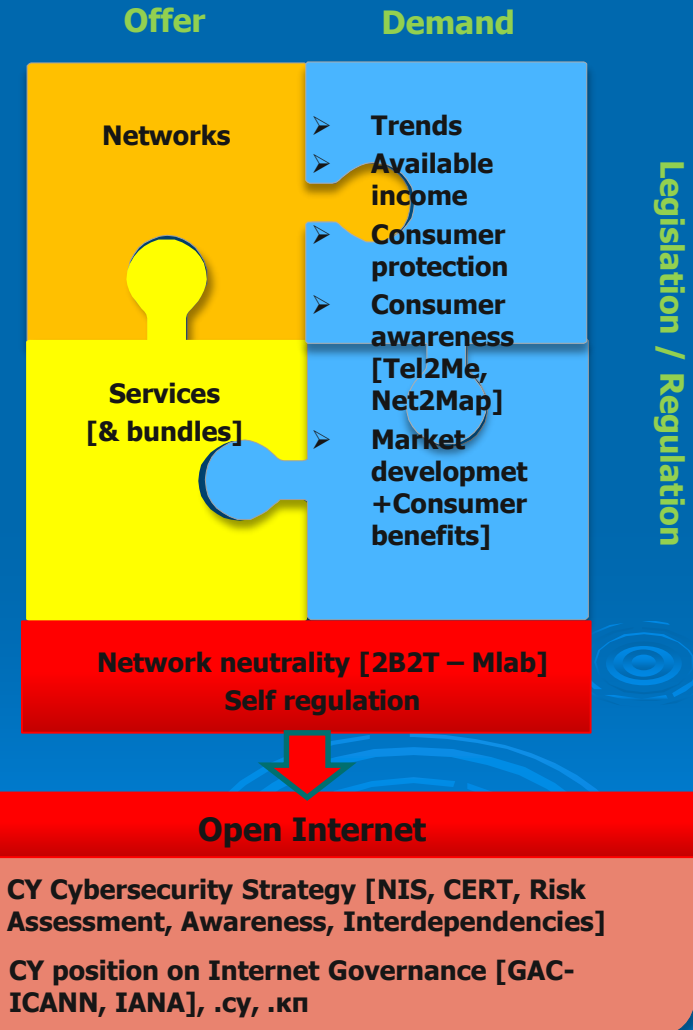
Offer

Demand

Networks

Services [& bundles]

- Trends
- Available income
- Consumer protection
- Consumer awareness [Tel2Me, Net2Map]
- Market developmet +Consumer benefits]

Legislation / Regulation

Network neutrality [2B2T – Mlab]
Self regulation

Open Internet

CY Cybersecurity Strategy [NIS, CERT, Risk Assessment, Awareness, Interdependencies]

CY position on Internet Governance [GAC-ICANN, IANA], .cy, .кп